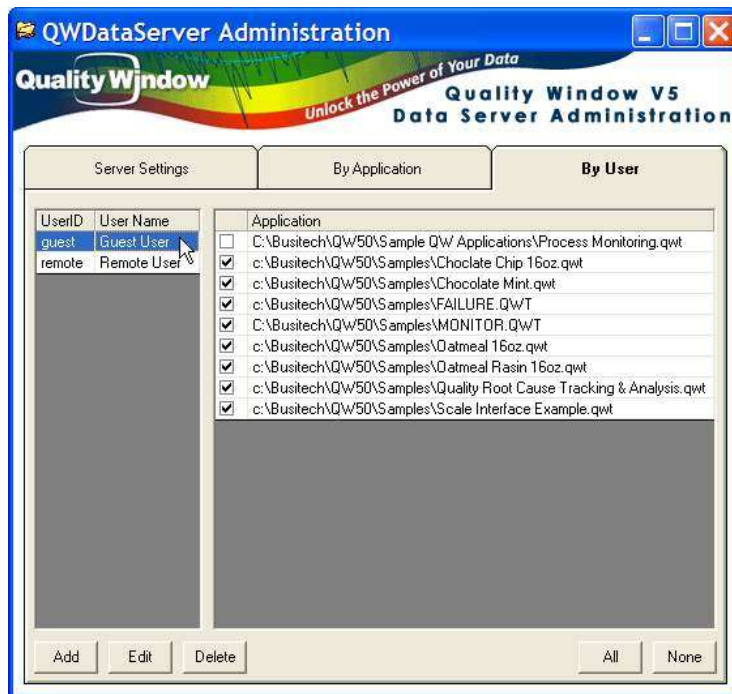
QWDataServer Administration

Quality Window

Unlock the Power of Your Data

Quality Window V5
Data Server Administration

Server Settings | By Application | By User

| UserID | User Name |
|---|---|
| guest | Guest User |
| remote | Remote User |

| | Application |
|---|---|
| ☐ | C:\Busitech\QW50\Sample QW Applications\Process Monitoring.qwt |
| ☑ | c:\Busitech\QW50\Samples\Choclate Chip 16oz.qwt |
| ☑ | c:\Busitech\QW50\Samples\Chocolate Mint.qwt |
| ☑ | c:\Busitech\QW50\Samples\FAILURE.QWT |
| ☑ | C:\Busitech\QW50\Samples\MONITOR.QWT |
| ☑ | c:\Busitech\QW50\Samples\Oatmeal 16oz.qwt |
| ☑ | c:\Busitech\QW50\Samples\Oatmeal Rasin 16oz.qwt |
| ☑ | c:\Busitech\QW50\Samples\Quality Root Cause Tracking & Analysis.qwt |
| ☑ | c:\Busitech\QW50\Samples\Scale Interface Example.qwt |

Add Edit Delete All None